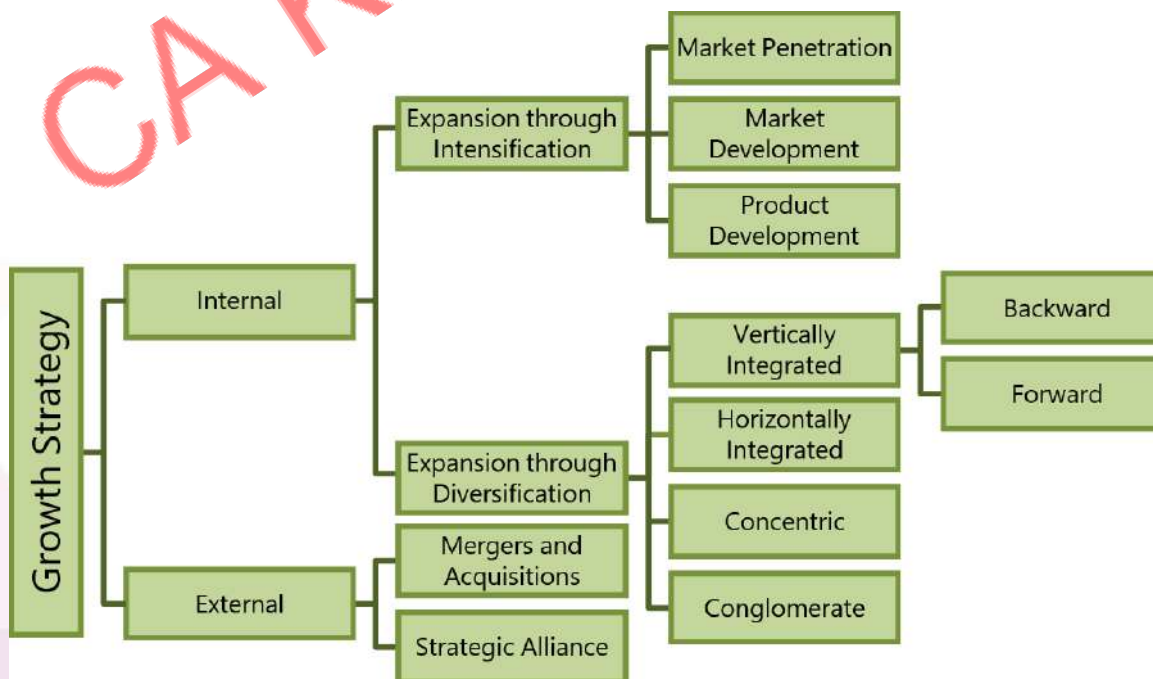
CA R

Growth Strategy

Internal

Expansion through Intensification

Market Penetration

Market Development

Product Development

Expansion through Diversification

Vertically Integrated

Backward

Forward

Horizontally Integrated

Concentric

Conglomerate

External

Mergers and Acquisitions

Strategic Alliance